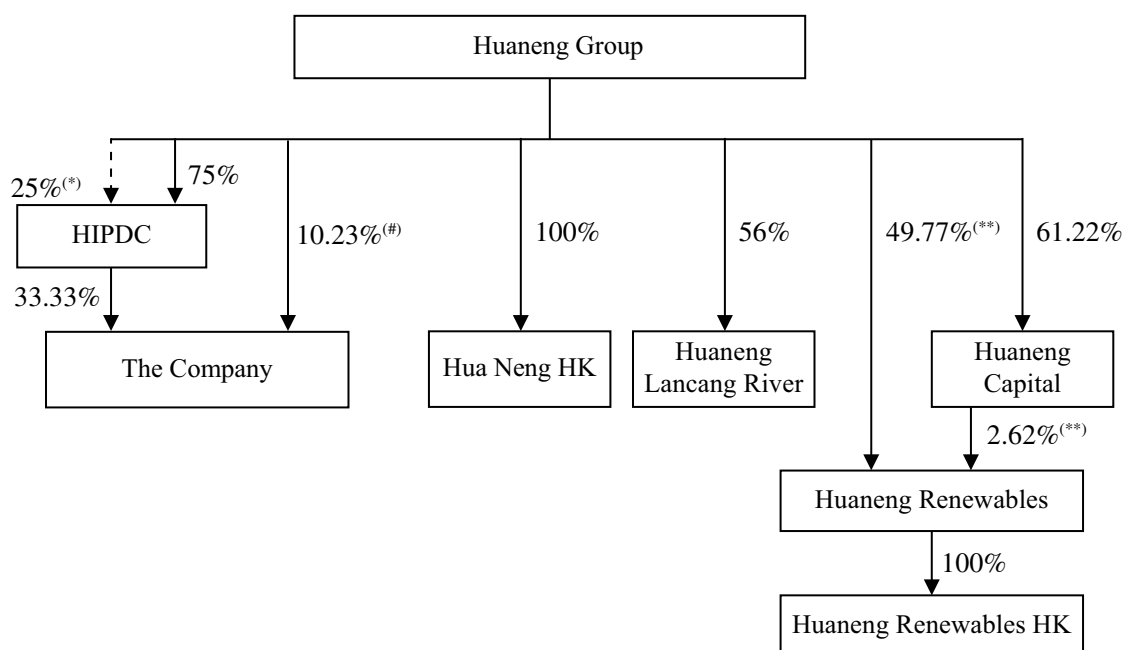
Huaneng Group

25%$^{(*)}$ 75%

HIPDC

10.23%$^{(\#)}$

100%

56%

49.77%$^{(**)}$

61.22%

33.33%

The Company

Hua Neng HK

Huaneng Lancang River

Huaneng Capital

2.62%$^{(**)}$

Huaneng Renewables

100%

Huaneng Renewables HK